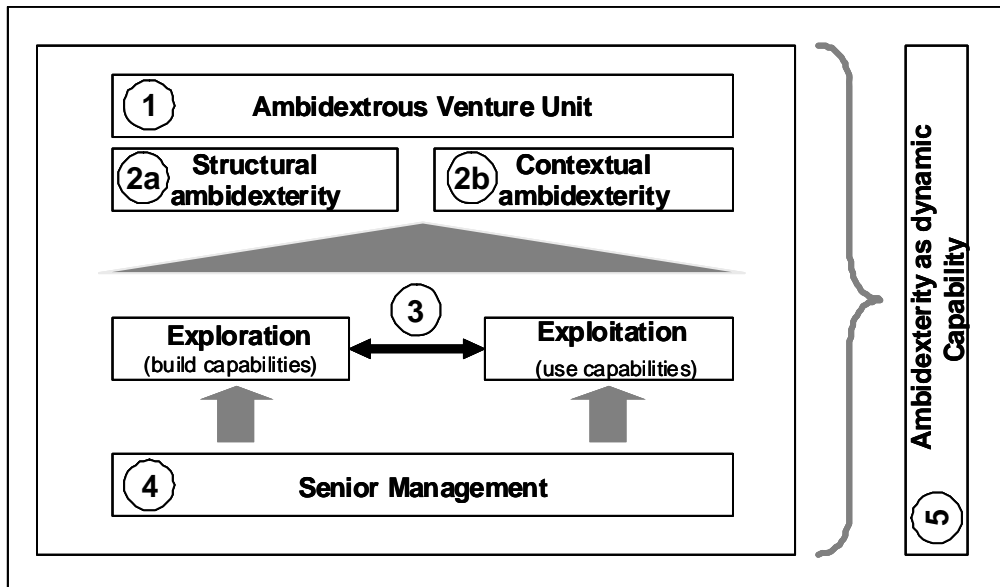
1 Ambidextrous Venture Unit

2a Structural ambidexterity

2b Contextual ambidexterity

3

Exploration (build capabilities)

Exploitation (use capabilities)

4 Senior Management

Ambidexterity as dynamic Capability

5